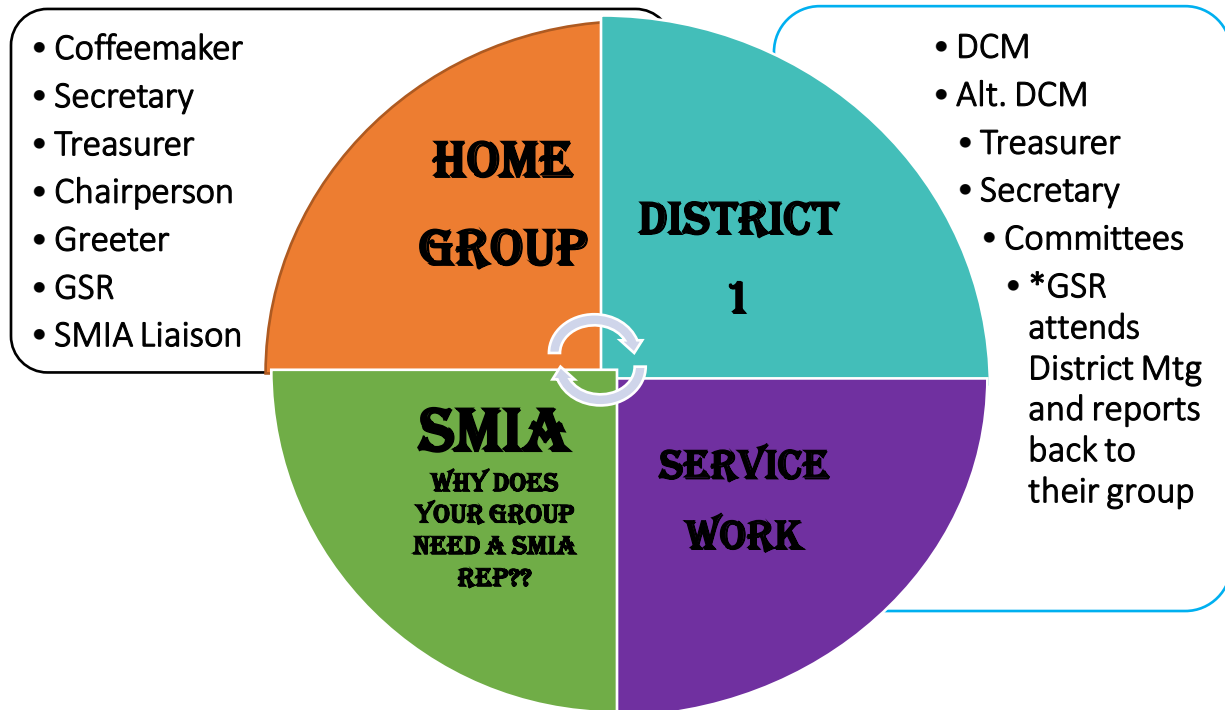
• Coffeemaker
• Secretary
• Treasurer
• Chairperson
• Greeter
• GSR
• SMIA Liaison

HOME GROUP

DISTRICT 1

• DCM
• Alt. DCM
• Treasurer
• Secretary
• Committees
• *GSR attends District Mtg and reports back to their group

SMIA
WHY DOES YOUR GROUP NEED A SMIA REP??

SERVICE WORK